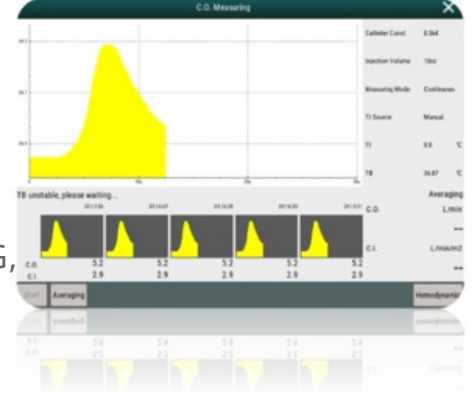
C.O. Measuring

Catheter Const 0.564
Injection Volume 10ml
Measuring Mode Continuous
TI Source Manual
TI 0.0 °C
TB 36.67 °C

TB unstable, please waiting...

Averaging
C.O. L/min
--
C.I. L/min/m2
--

| | | | | | |
|---|---|---|---|---|---|
| C.O. | 5.2 | 5.2 | 5.2 | 5.2 | 5.2 |
| C.I. | 2.9 | 2.9 | 2.9 | 2.9 | 2.9 |

Start
Averaging
Hemodynamic